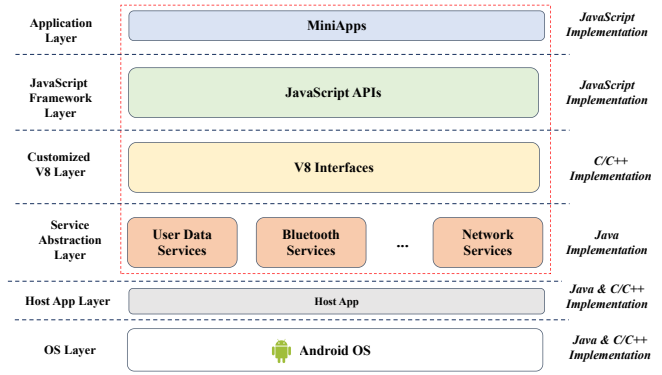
Application Layer

MiniApps

JavaScript Implementation

JavaScript Framework Layer

JavaScript APIs

JavaScript Implementation

Customized V8 Layer

V8 Interfaces

C/C++ Implementation

Service Abstraction Layer

User Data Services

Bluetooth Services

...

Network Services

Java Implementation

Host App Layer

Host App

Java & C/C++ Implementation

OS Layer

Android OS

Java & C/C++ Implementation